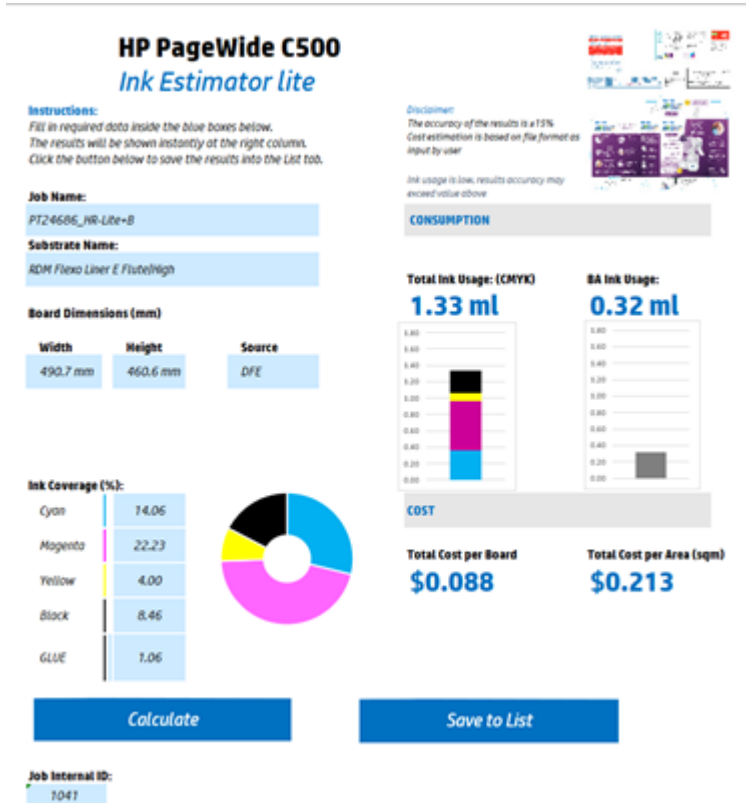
HP PageWide C500
Ink Estimator lite

Instructions:
Fill in required data inside the blue boxes below.
The results will be shown instantly at the right column.
Click the button below to save the results into the List tab.

Disclaimer:
The accuracy of the results is ±15%
Cost estimation is based on file format as input by user

Ink usage is low, results accuracy may exceed value above

Job Name:
PT24686_HR-Lite+B

Substrate Name:
RDM Flexo Liner E Flute|High

Board Dimensions (mm)

| Width | Height | Source |
|---|---|---|
| 490.7 mm | 460.6 mm | DFE |

CONSUMPTION

Total Ink Usage: (CMYK)
1.33 ml

BA Ink Usage:
0.32 ml

1.80
1.60
1.40
1.20
1.00
0.80
0.60
0.40
0.20
0.00

1.80
1.60
1.40
1.20
1.00
0.80
0.60
0.40
0.20
0.00

Ink Coverage (%):

| Cyan | 14.06 |
|---|---|
| Magenta | 22.23 |
| Yellow | 4.00 |
| Black | 8.46 |
| GLUE | 1.06 |

COST

Total Cost per Board
$0.088

Total Cost per Area (sqm)
$0.213

Calculate

Save to List

Job Internal ID:
1041